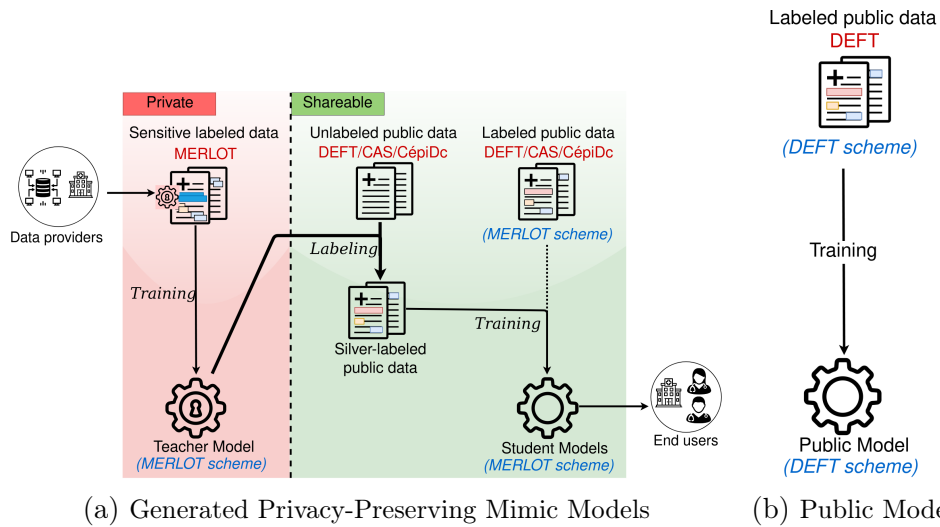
Private

Shareable

Sensitive labeled data
MERLOT

Unlabeled public data
DEFT/CAS/CépiDc

Labeled public data
DEFT/CAS/CépiDc

(MERLOT scheme)

Data providers

Labeling

Training

Silver-labeled public data

Training

Teacher Model
(MERLOT scheme)

Student Models
(MERLOT scheme)

End users

(a) Generated Privacy-Preserving Mimic Models

Labeled public data
DEFT

(DEFT scheme)

Training

Public Model
(DEFT scheme)

(b) Public Mode